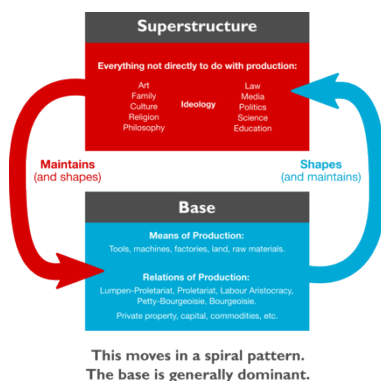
Superstructure

Everything not directly to do with production:

Art
Family
Culture
Religion
Philosophy

Ideology

Law
Media
Politics
Science
Education

Maintains
(and shapes)

Shapes
(and maintains)

Base

Means of Production:
Tools, machines, factories, land, raw materials.

Relations of Production:
Lumpen-Proletariat, Proletariat, Labour Aristocracy, Petty-Bourgeoisie, Bourgeoisie.

Private property, capital, commodities, etc.

This moves in a spiral pattern.
The base is generally dominant.